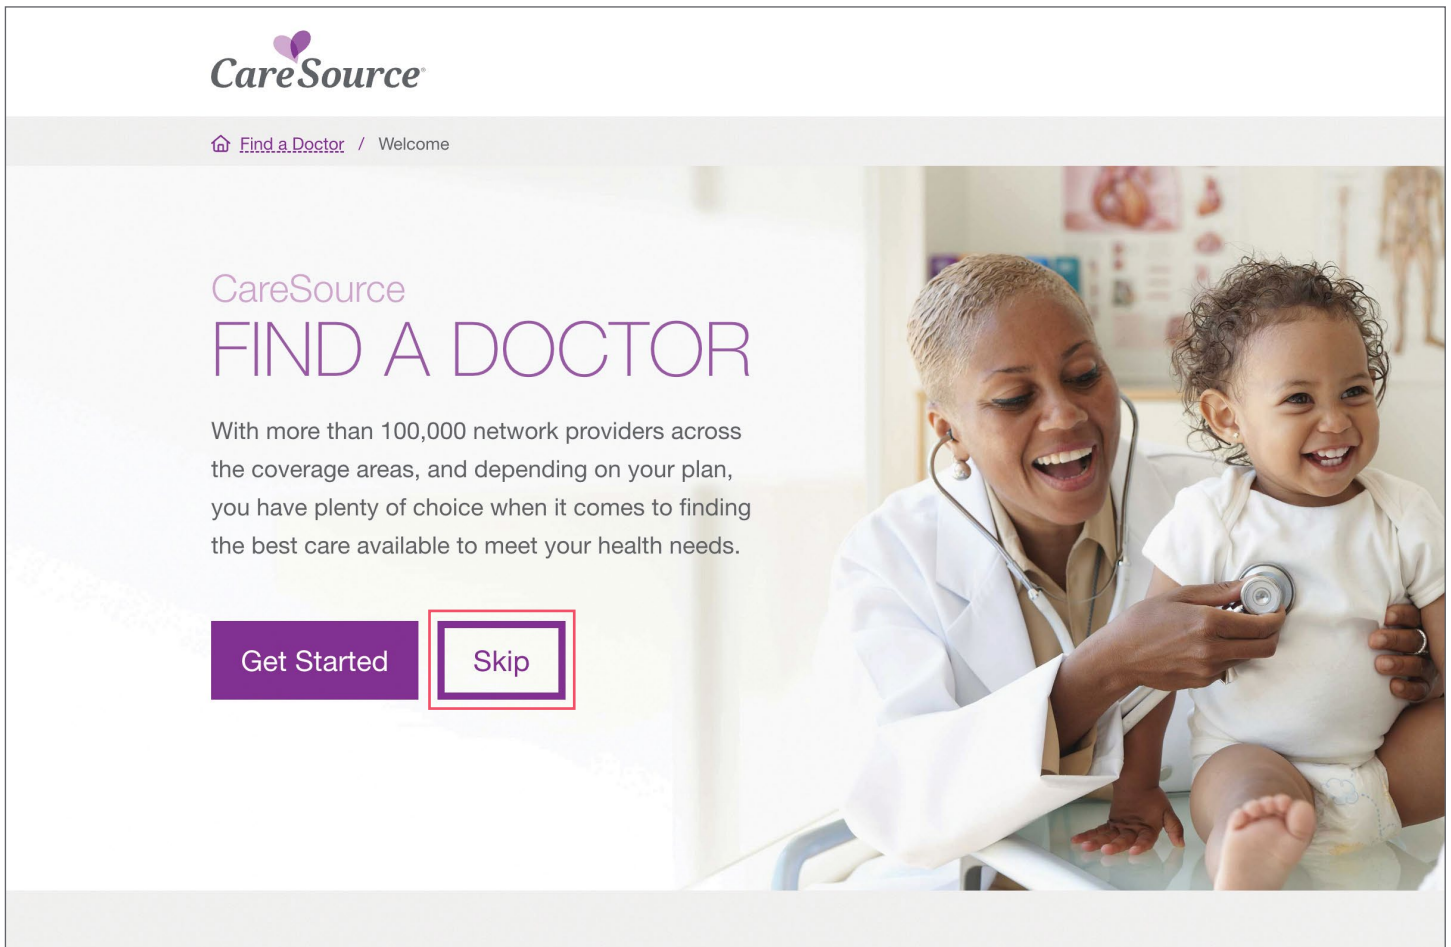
CareSource

Find a Doctor / Welcome

CareSource
FIND A DOCTOR

With more than 100,000 network providers across the coverage areas, and depending on your plan, you have plenty of choice when it comes to finding the best care available to meet your health needs.

Get Started
Skip